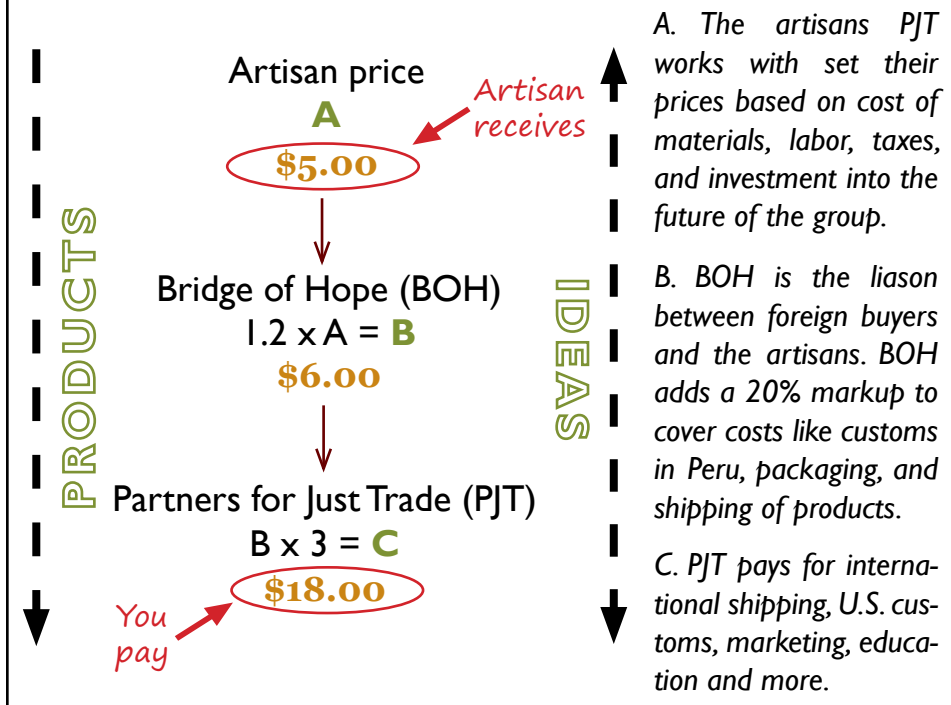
PRODUCTS

Artisan price
A
$5.00

Artisan receives

Bridge of Hope (BOH)
1.2 x A = B
$6.00

Partners for Just Trade (PJT)
B x 3 = C
$18.00

You pay

IDEAS

A. The artisans PJT works with set their prices based on cost of materials, labor, taxes, and investment into the future of the group.

B. BOH is the liason between foreign buyers and the artisans. BOH adds a 20% markup to cover costs like customs in Peru, packaging, and shipping of products.

C. PJT pays for international shipping, U.S. customs, marketing, education and more.